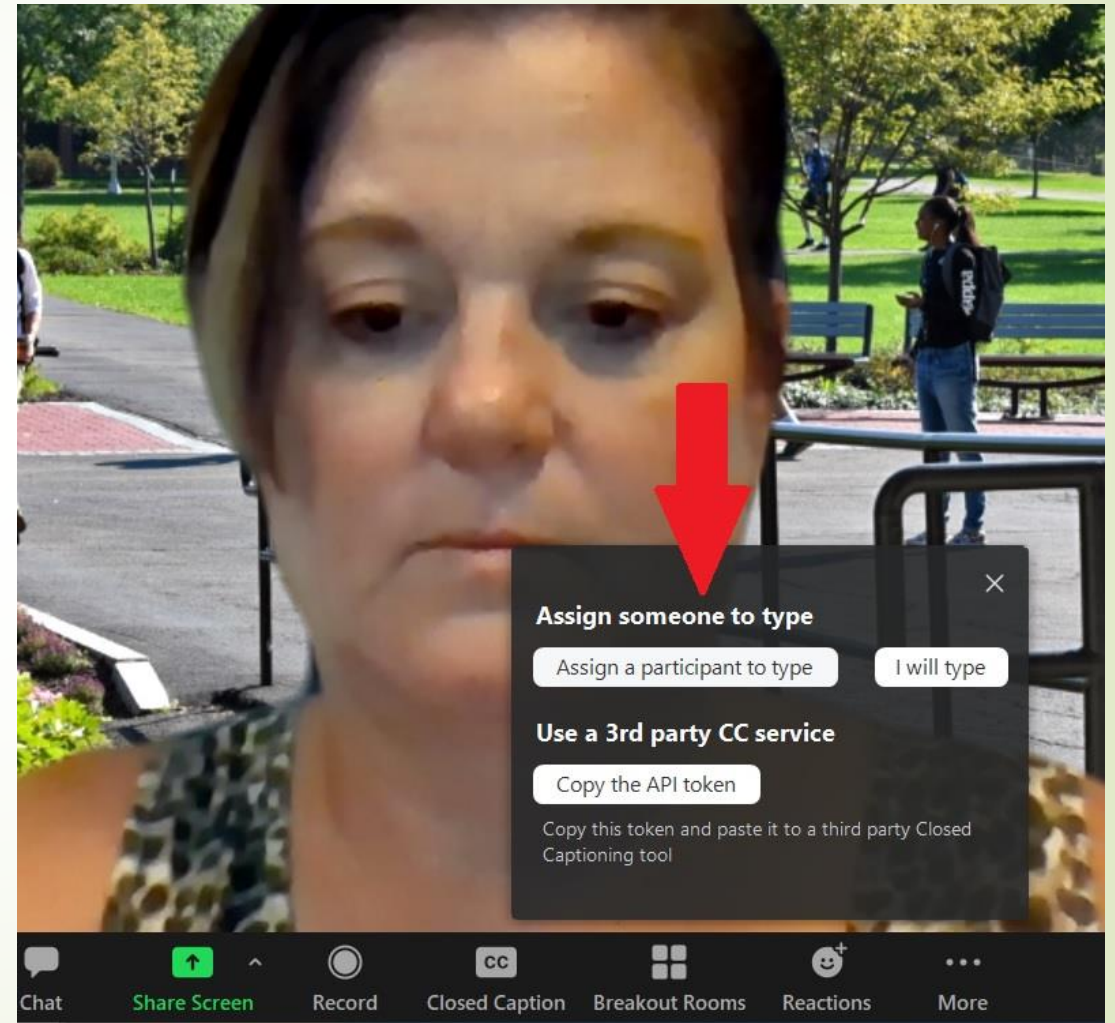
Assign someone to type

Assign a participant to type

I will type

Use a 3rd party CC service

Copy the API token

Copy this token and paste it to a third party Closed Captioning tool

Chat

Share Screen

Record

CC

Closed Caption

Breakout Rooms

Reactions

More